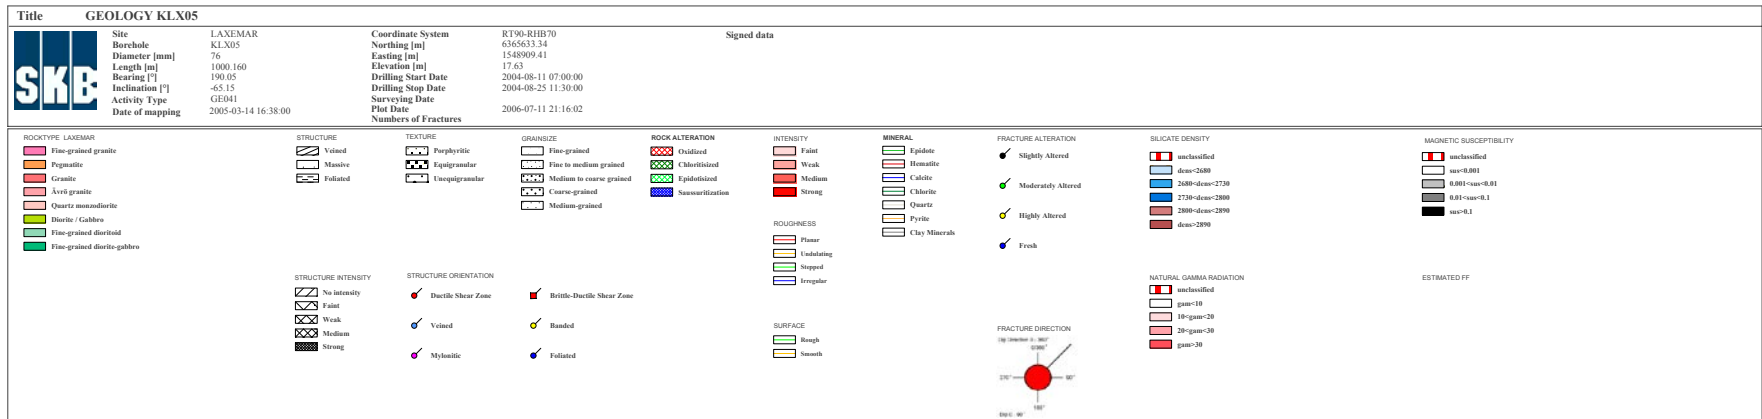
Title GEOLOGY KLX05

SKB

| Site | LAXEMAR | Coordinate System | RT90-RHB70 | Signed data |
|---|---|---|---|---|
| Borehole | KLX05 | Northing [m] | 6365633.34 | |
| Diameter [mm] | 76 | Easting [m] | 1548909.41 | |
| Length [m] | 1000.160 | Elevation [m] | 17.63 | |
| Bearing [°] | 190.05 | Drilling Start Date | 2004-08-11 07:00:00 | |
| Inclination [°] | -65.15 | Drilling Stop Date | 2004-08-25 11:30:00 | |
| Activity Type | GE041 | Surveying Date | | |
| Date of mapping | 2005-03-14 16:38:00 | Plot Date | 2006-07-11 21:16:02 | |
| | | Numbers of Fractures | | |

ROCKTYPE LAXEMAR
Fine-grained granite
Pegmatite
Granite
Ävrö granite
Quartz monzodiorite
Diorite / Gabbro
Fine-grained dioritoid
Fine-grained diorite-gabbro

STRUCTURE
Veined
Massive
Foliated

TEXTURE
Porphyritic
Equigranular
Unequigranular

GRAINSIZE
Fine-grained
Fine to medium grained
Medium to coarse grained
Coarse-grained
Medium-grained

ROCK ALTERATION
Oxidized
Chloritisized
Epidotisized
Saussuritization

INTENSITY
Faint
Weak
Medium
Strong

MINERAL
Epidote
Hematite
Calcite
Chlorite
Quartz
Pyrite
Clay Minerals

FRACTURE ALTERATION
Slightly Altered
Moderately Altered
Highly Altered
Fresh

SILICATE DENSITY
unclassified
dens<2680
2680<dens<2730
2730<dens<2800
2800<dens<2890
dens>2890

MAGNETIC SUSCEPTIBILITY
unclassified
sus<0.001
0.001<sus<0.01
0.01<sus<0.1
sus>0.1

ROUGHNESS
Planar
Undulating
Stepped
Irregular

STRUCTURE INTENSITY
No intensity
Faint
Weak
Medium
Strong

STRUCTURE ORIENTATION
Ductile Shear Zone
Brittle-Ductile Shear Zone
Veined
Banded
Mylonitic
Foliated

SURFACE
Rough
Smooth

FRACTURE DIRECTION
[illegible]
0/360°
270°
90°
180°
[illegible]

NATURAL GAMMA RADIATION
unclassified
gam<10
10<gam<20
20<gam<30
gam>30

ESTIMATED FF